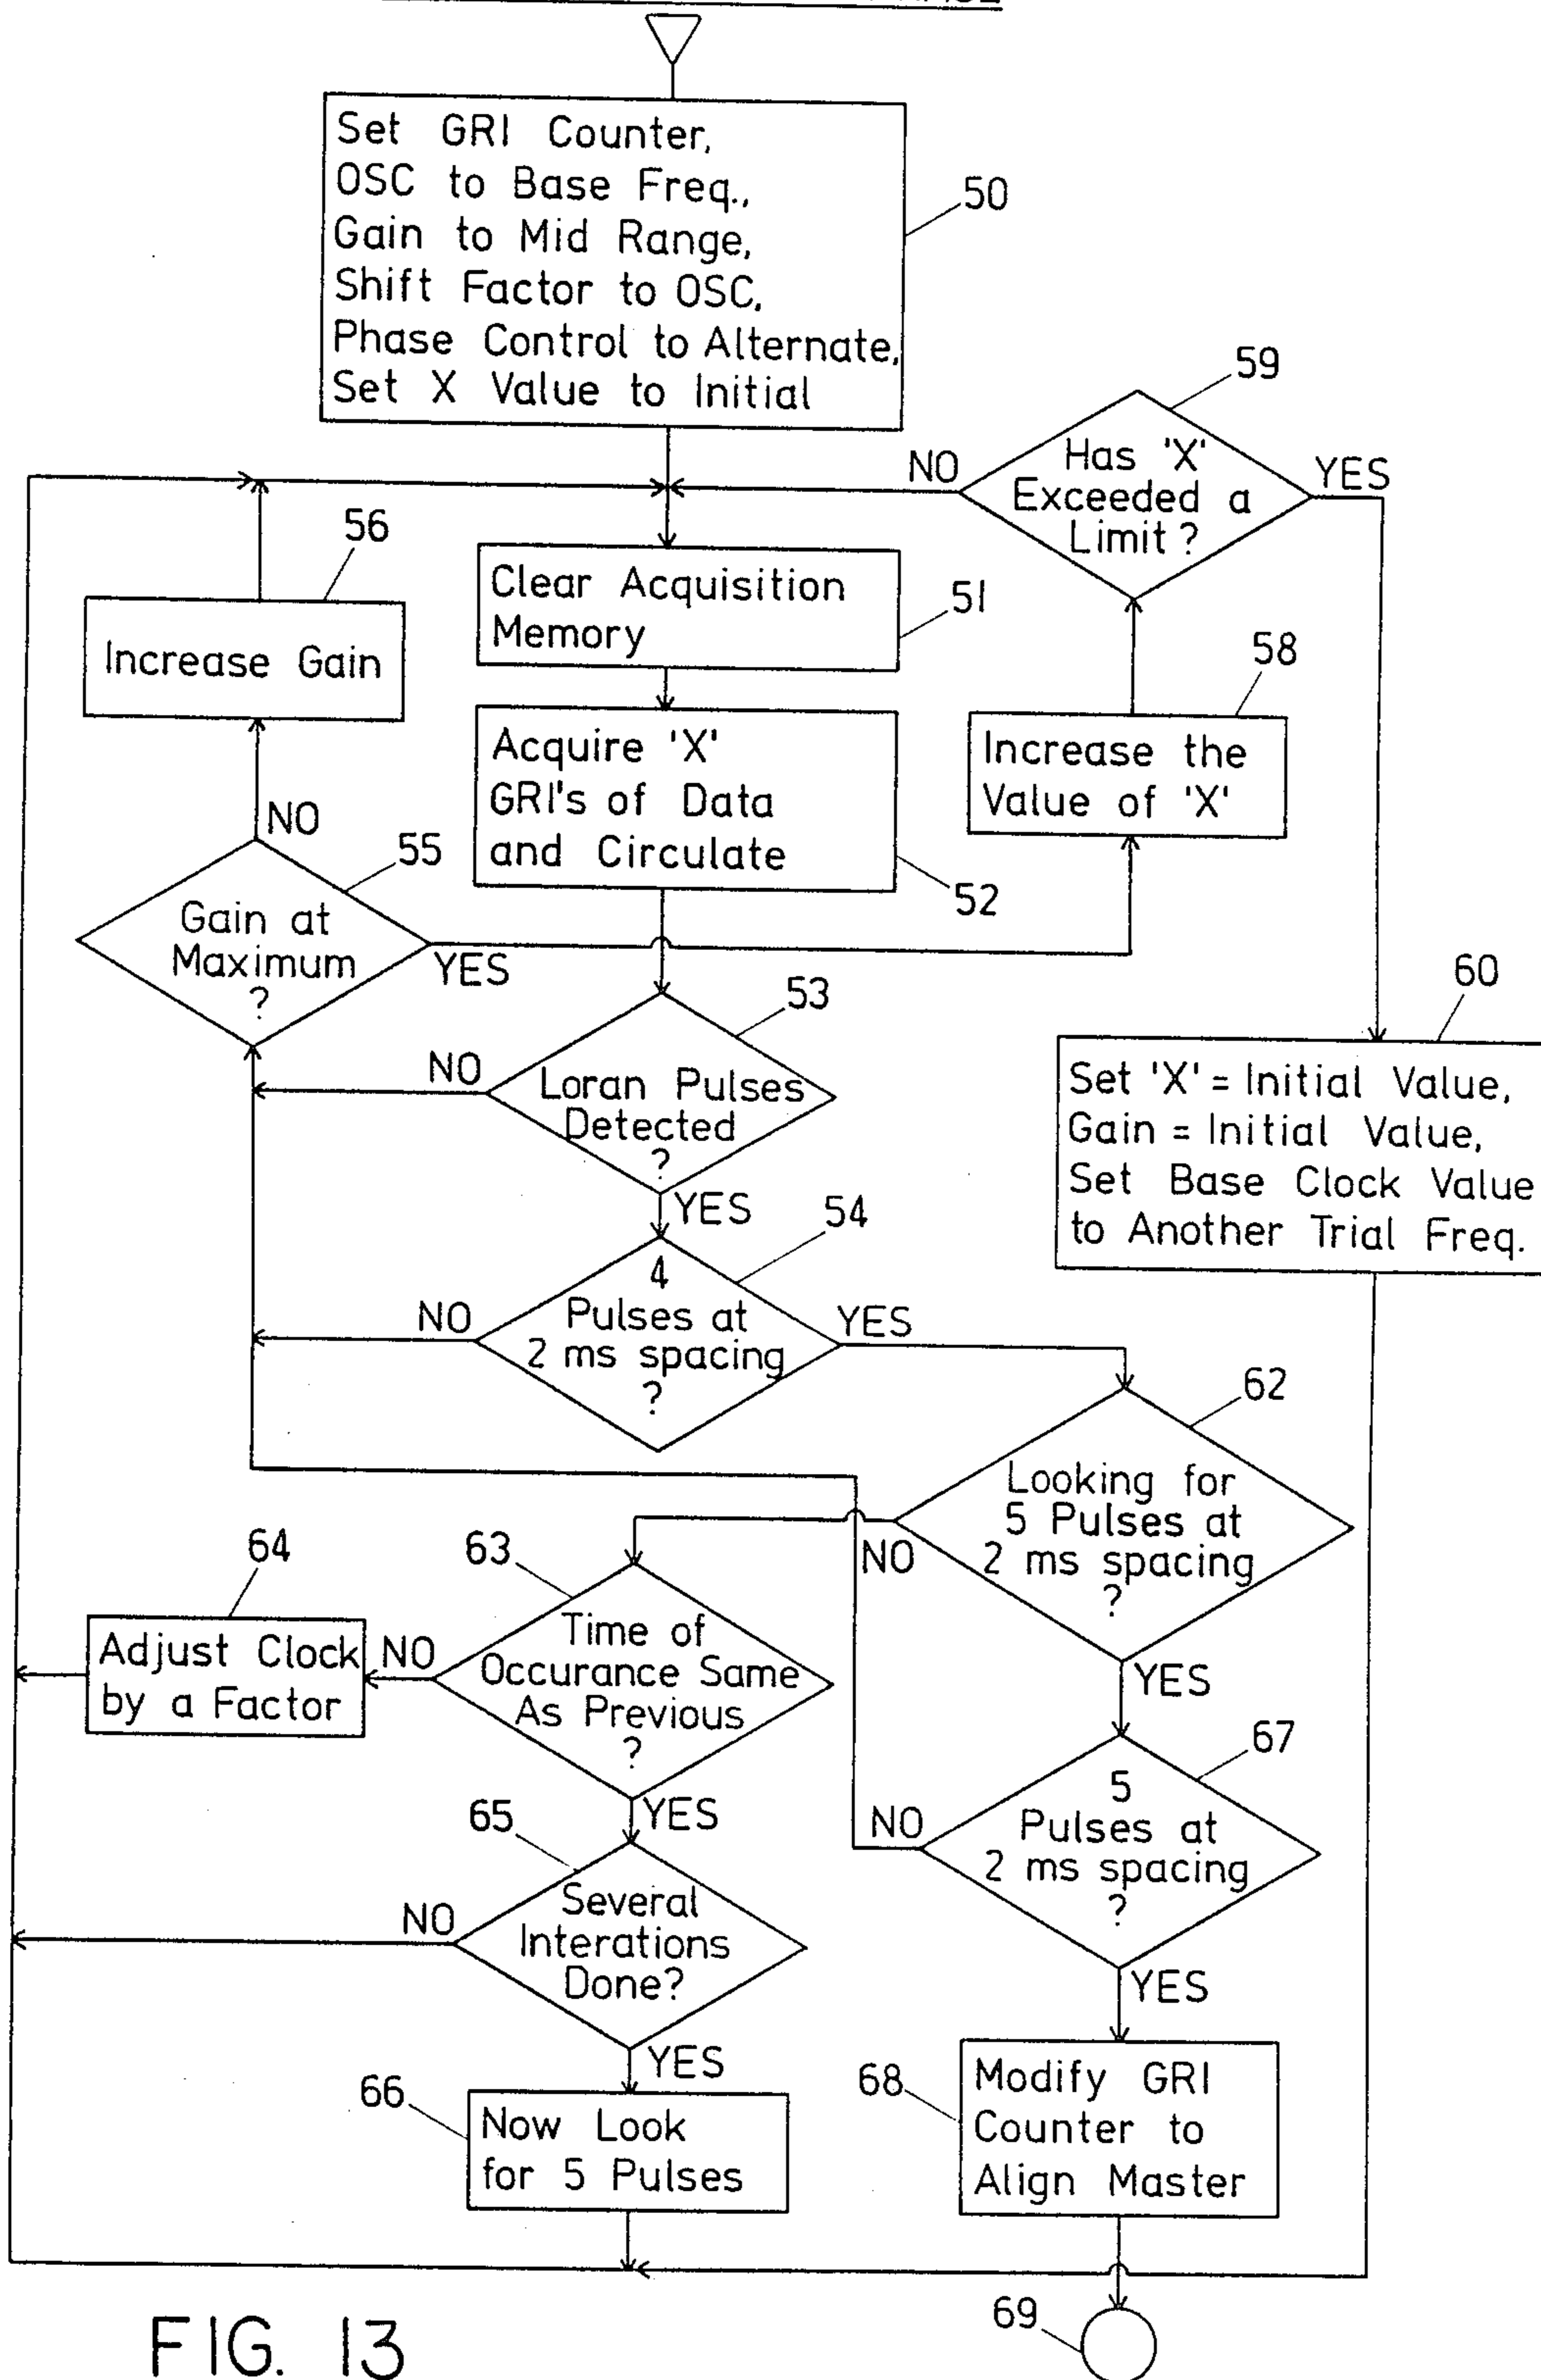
Set GRI Counter, OSC to Base Freq., Gain to Mid Range, Shift Factor to OSC, Phase Control to Alternate, Set X Value to Initial

50

59

Has 'X' Exceeded a Limit?

NO

YES

56

Increase Gain

Clear Acquisition Memory

51

58

Increase the Value of 'X'

Acquire 'X' GRI's of Data and Circulate

52

NO

55

Gain at Maximum ?

YES

60

53

NO

Loran Pulses Detected ?

Set 'X' = Initial Value, Gain = Initial Value, Set Base Clock Value to Another Trial Freq.

YES

54

NO

4 Pulses at 2 ms spacing ?

YES

62

Looking for 5 Pulses at 2 ms spacing ?

NO

64

63

Adjust Clock by a Factor

NO

Time of Occurance Same As Previous ?

YES

67

YES

65

5 Pulses at 2 ms spacing ?

NO

NO

Several Interations Done?

YES

YES

66

Now Look for 5 Pulses

68

Modify GRI Counter to Align Master

FIG. 13

69